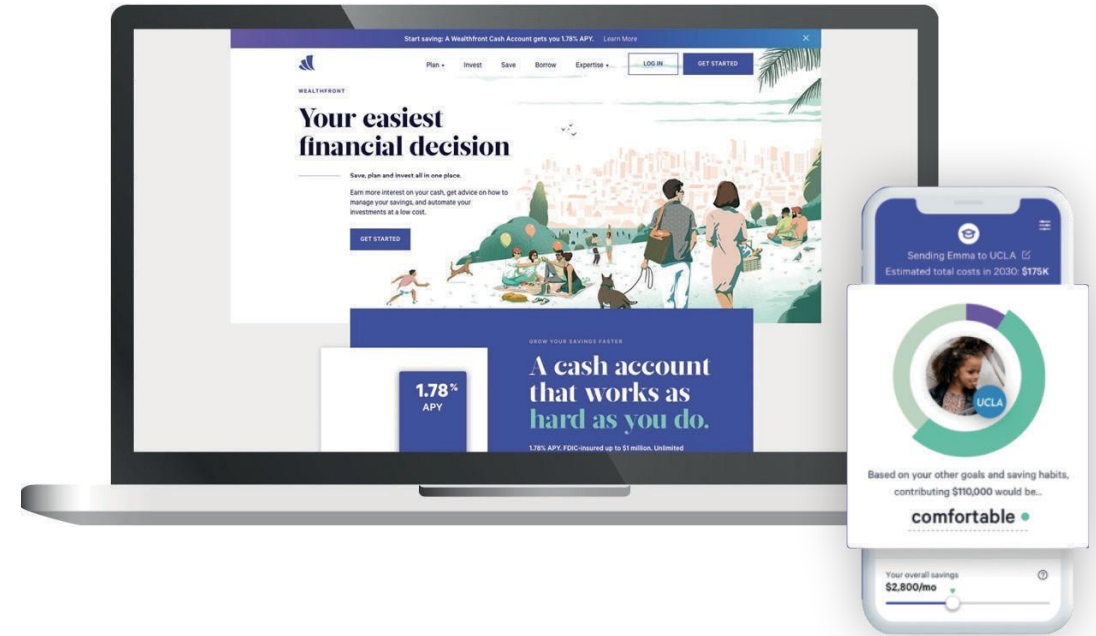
Start saving: A Wealthfront Cash Account gets you 1.78% APY. Learn More

Plan Invest Save Borrow Expertise LOG IN GET STARTED

WEALTHFRONT

Your easiest financial decision

Save, plan and invest all in one place.

Earn more interest on your cash, get advice on how to manage your savings, and automate your investments at a low cost.

GET STARTED

GROW YOUR SAVINGS FASTER

A cash account that works as hard as you do.

1.78% APY, FDIC-insured up to $1 million. Unlimited

1.78% APY

Sending Emma to UCLA
Estimated total costs in 2030: $175K

UCLA

Based on your other goals and saving habits, contributing $110,000 would be...

comfortable

Your overall savings
$2,800/mo